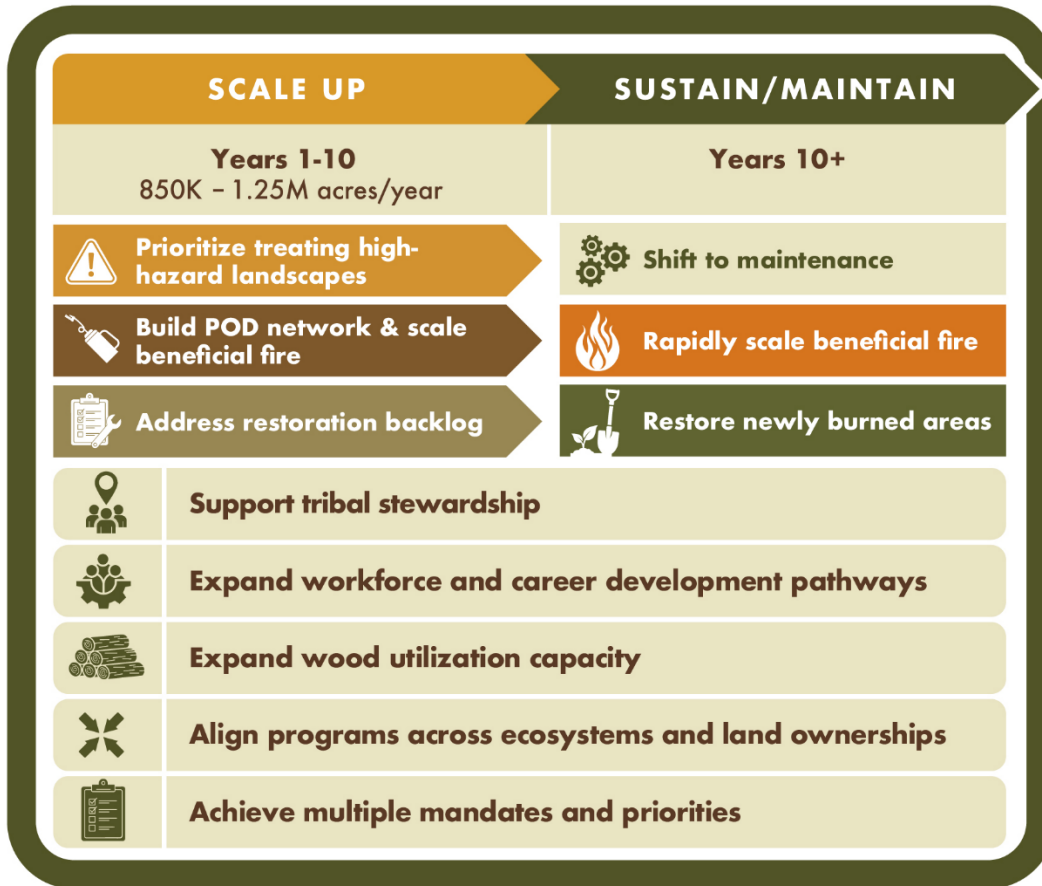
SCALE UP

SUSTAIN/MAINTAIN

Years 1-10
850K – 1.25M acres/year

Years 10+

Prioritize treating high-hazard landscapes

Shift to maintenance

Build POD network & scale beneficial fire

Rapidly scale beneficial fire

Address restoration backlog

Restore newly burned areas

Support tribal stewardship

Expand workforce and career development pathways

Expand wood utilization capacity

Align programs across ecosystems and land ownerships

Achieve multiple mandates and priorities